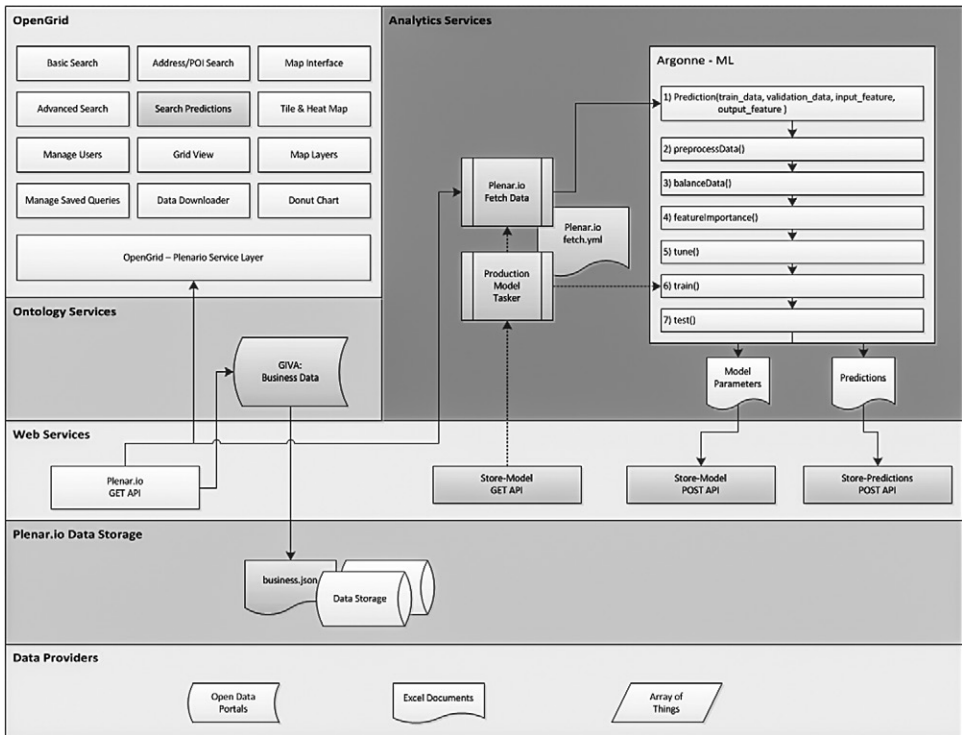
OpenGrid

Basic Search
Address/POI Search
Map Interface
Advanced Search
Search Predictions
Tile & Heat Map
Manage Users
Grid View
Map Layers
Manage Saved Queries
Data Downloader
Donut Chart
OpenGrid – Plenario Service Layer

Analytics Services

Argonne - ML

1) Prediction(train_data, validation_data, input_feature, output_feature )
2) preprocessData()
3) balanceData()
4) featureImportance()
5) tune()
6) train()
7) test()

Plenar.io Fetch Data
Plenar.io fetch.yml
Production Model Tasker

Model Parameters
Predictions

Ontology Services

GIVA: Business Data

Web Services

Plenar.io GET API
Store-Model GET API
Store-Model POST API
Store-Predictions POST API

Plenar.io Data Storage

business.json
Data Storage

Data Providers

Open Data Portals
Excel Documents
Array of Things